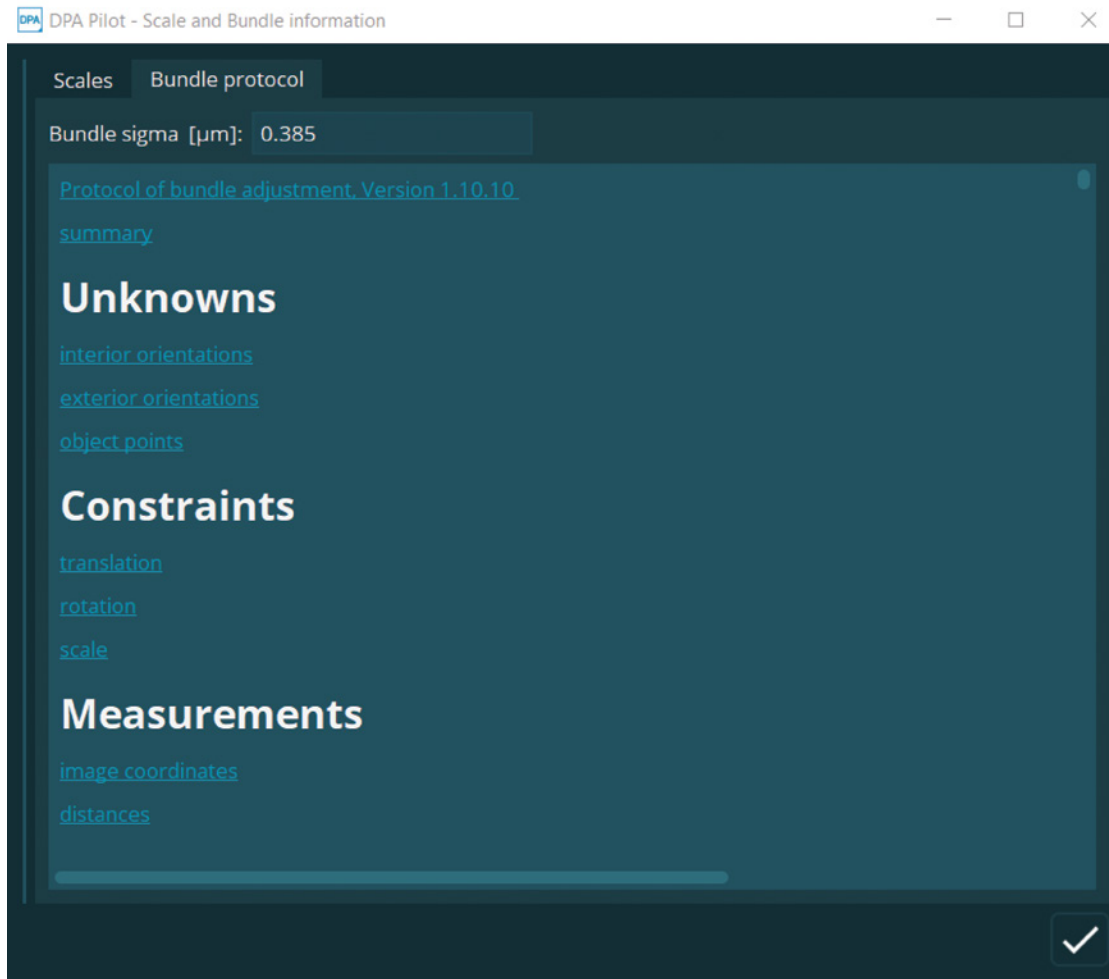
DPA DPA Pilot - Scale and Bundle information

Scales Bundle protocol

Bundle sigma [µm]: 0.385

Protocol of bundle adjustment, Version 1.10.10

summary

Unknowns

interior orientations

exterior orientations

object points

Constraints

translation

rotation

scale

Measurements

image coordinates

distances